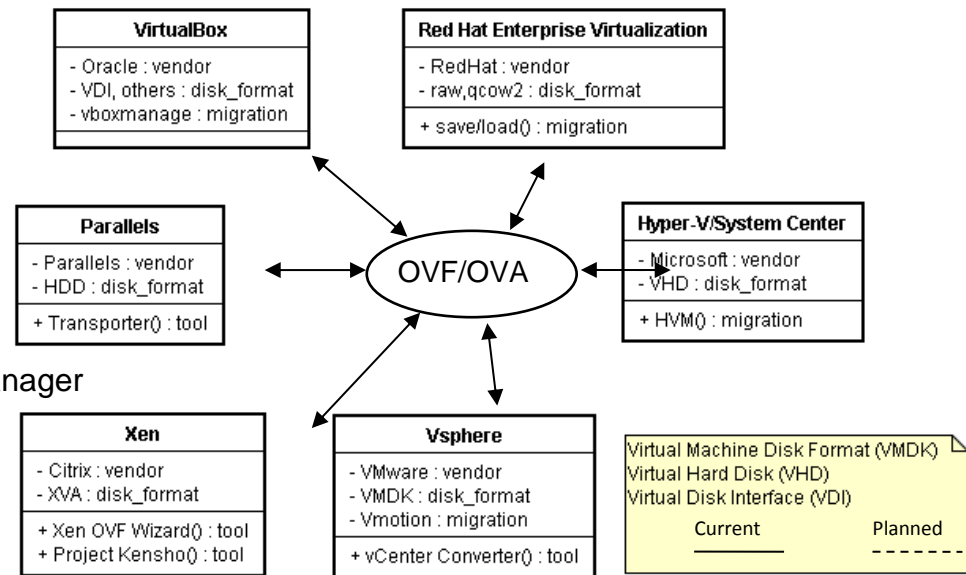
VirtualBox
- Oracle : vendor
- VDI, others : disk_format
- vboxmanage : migration

Red Hat Enterprise Virtualization
- RedHat : vendor
- raw,qcow2 : disk_format
+ save/load() : migration

Parallels
- Parallels : vendor
- HDD : disk_format
+ Transporter() : tool

OVF/OVA

Hyper-V/System Center
- Microsoft : vendor
- VHD : disk_format
+ HVM() : migration

nager

Xen
- Citrix : vendor
- XVA : disk_format
+ Xen OVF Wizard() : tool
+ Project Kensho() : tool

Vsphere
- VMware : vendor
- VMDK : disk_format
- Vmotion : migration
+ vCenter Converter() : tool

Virtual Machine Disk Format (VMDK)
Virtual Hard Disk (VHD)
Virtual Disk Interface (VDI)
Current
Planned